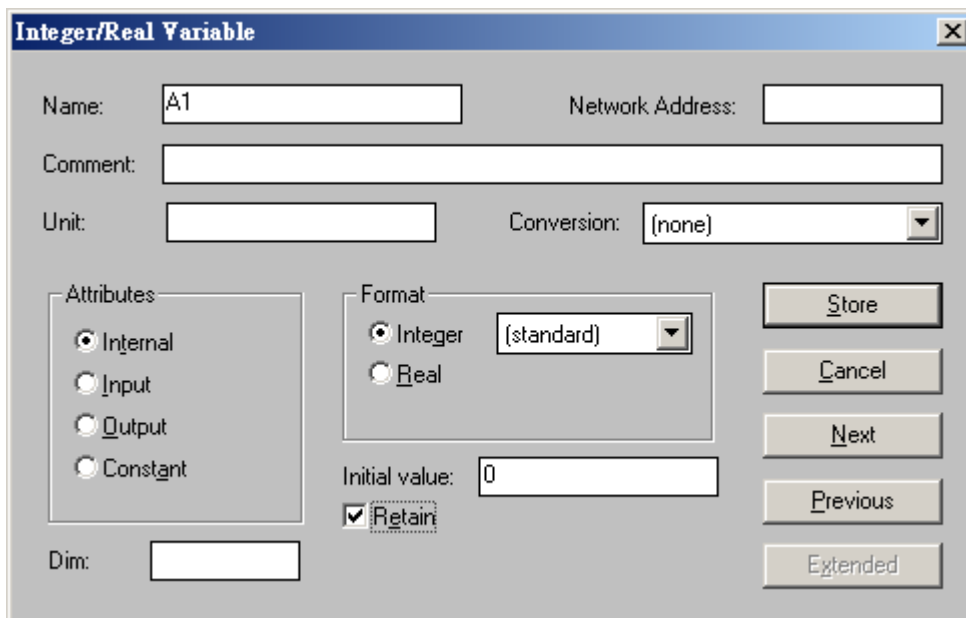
Integer/Real Variable

Name: A1

Network Address:

Comment:

Unit:

Conversion: (none)

Attributes

Internal

Input

Output

Constant

Format

Integer (standard)

Real

Initial value: 0

Retain

Dim:

Store

Cancel

Next

Previous

Extended